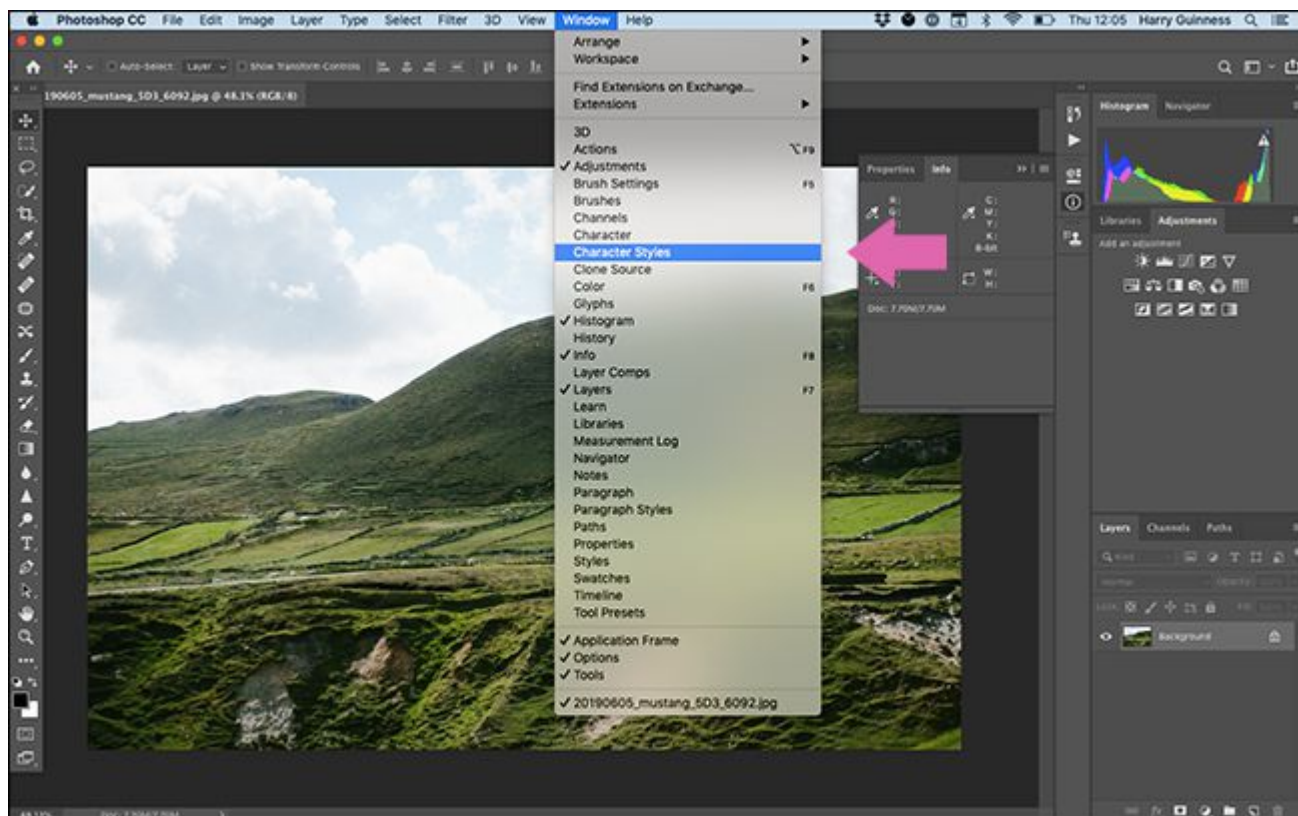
Photoshop CC File Edit Image Layer Type Select Filter 3D View Window Help

Thu 12:05 Harry Guinness

Auto-Select: Layer Show Transform Controls

190605_mustang_5D3_6092.jpg @ 48.1% (RGB/8)

Arrange
Workspace

Find Extensions on Exchange...
Extensions

3D
Actions ⌥F9
✓ Adjustments
Brush Settings F5
Brushes
Channels
Character
Character Styles
Clone Source
Color F6
Glyphs
✓ Histogram
History
✓ Info F8
Layer Comps
✓ Layers F7
Learn
Libraries
Measurement Log
Navigator
Notes
Paragraph
Paragraph Styles
Paths
Properties
Styles
Swatches
Timeline
Tool Presets

✓ Application Frame
✓ Options
✓ Tools

✓ 20190605_mustang_5D3_6092.jpg

Properties Info

R:
G:
B:

C:
M:
Y:
K:
8-bit

X:
Y:

W:
H:

Doc: 7.70M/7.70M

Histogram Navigator

Libraries Adjustments

Add an adjustment

Layers Channels Paths

Normal Opacity

Lock: Fill:

Background